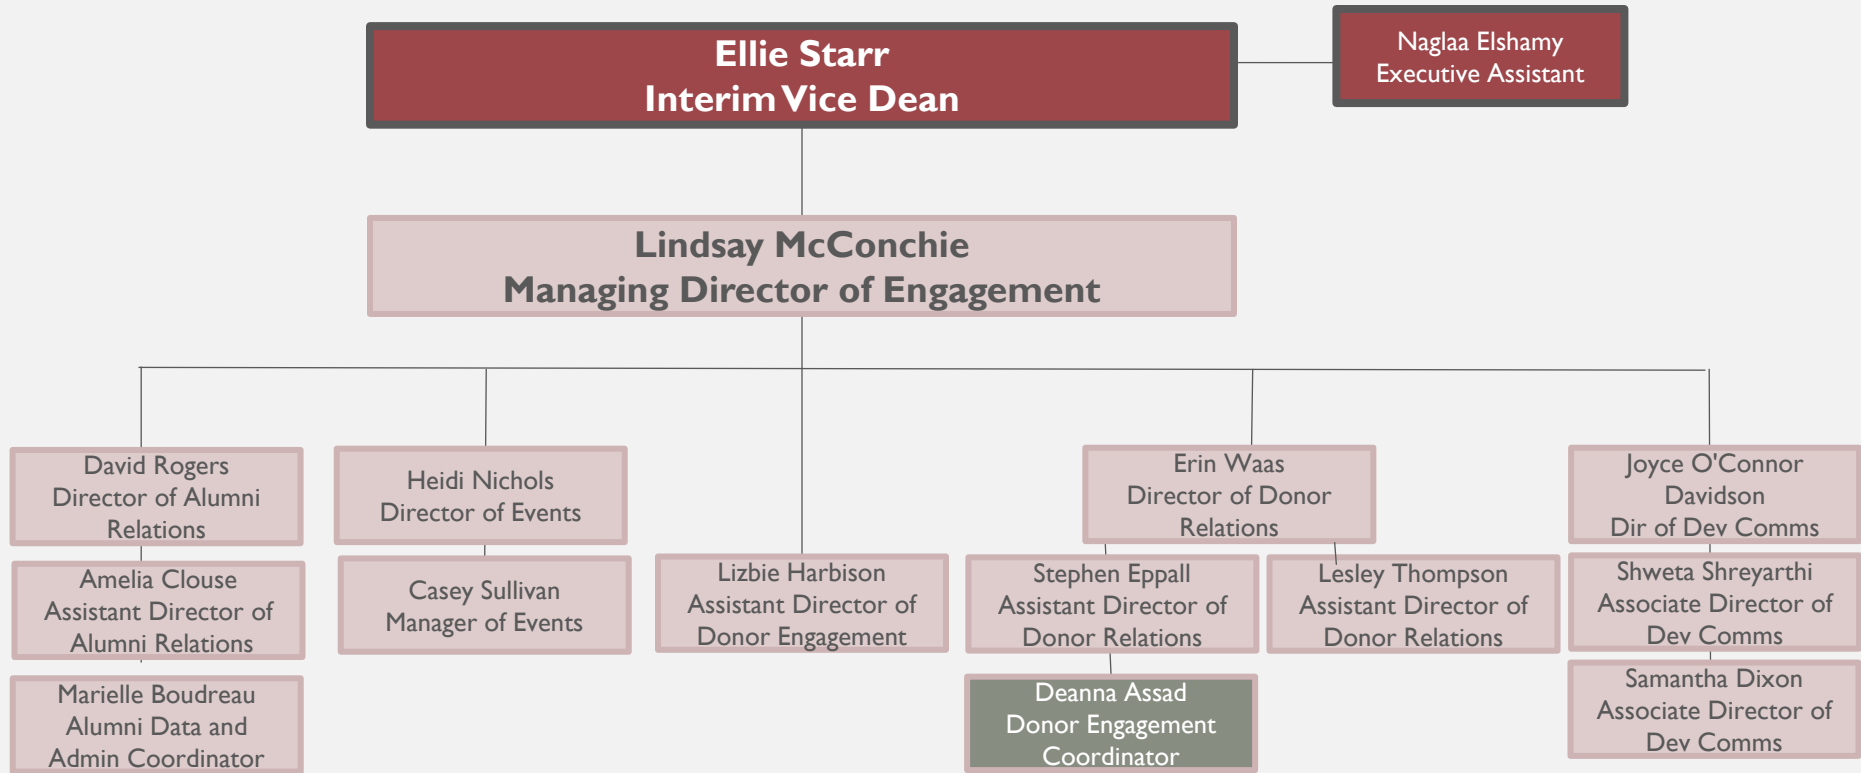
Ellie Starr
Interim Vice Dean

Naglaa Elshamy
Executive Assistant

Lindsay McConchie
Managing Director of Engagement

David Rogers
Director of Alumni Relations

Amelia Clouse
Assistant Director of Alumni Relations

Marielle Boudreau
Alumni Data and Admin Coordinator

Heidi Nichols
Director of Events

Casey Sullivan
Manager of Events

Lizbie Harbison
Assistant Director of Donor Engagement

Erin Waas
Director of Donor Relations

Stephen Eppall
Assistant Director of Donor Relations

Deanna Assad
Donor Engagement Coordinator

Lesley Thompson
Assistant Director of Donor Relations

Joyce O'Connor Davidson
Dir of Dev Comms

Shweta Shreyarthi
Associate Director of Dev Comms

Samantha Dixon
Associate Director of Dev Comms